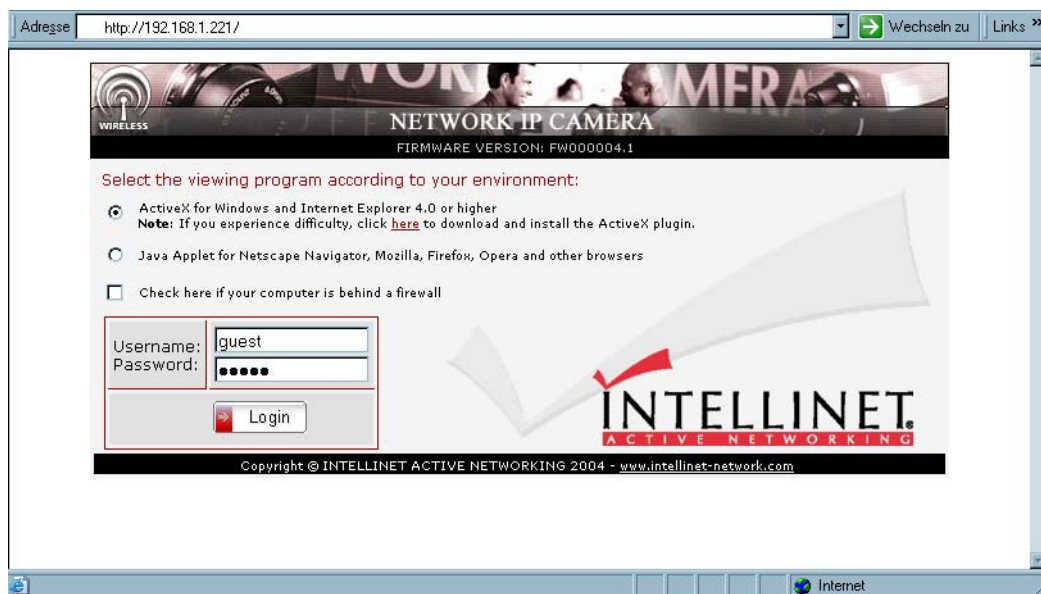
Adresse http://192.168.1.221/ Wechseln zu Links »

WIRELESS

NETWORK IP CAMERA

FIRMWARE VERSION: FW000004.1

Select the viewing program according to your environment:

ActiveX for Windows and Internet Explorer 4.0 or higher
**Note:** If you experience difficulty, click here to download and install the ActiveX plugin.

Java Applet for Netscape Navigator, Mozilla, Firefox, Opera and other browsers

Check here if your computer is behind a firewall

Username: guest
Password: ●●●●●

Login

INTELLINET
ACTIVE NETWORKING

Copyright © INTELLINET ACTIVE NETWORKING 2004 - www.intellinet-network.com

Internet